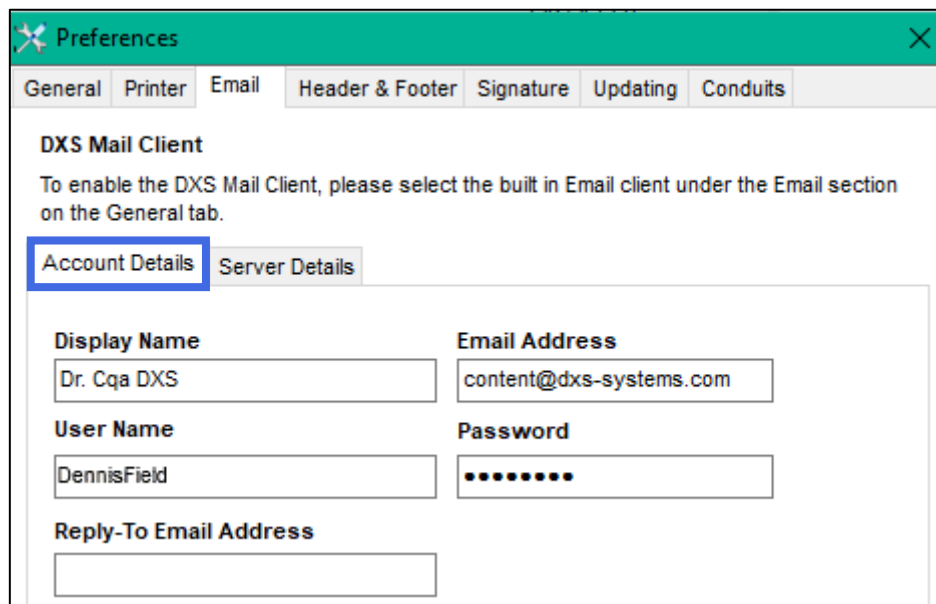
Preferences

General | Printer | Email | Header & Footer | Signature | Updating | Conduits

DXS Mail Client

To enable the DXS Mail Client, please select the built in Email client under the Email section on the General tab.

Account Details | Server Details

Display Name
Dr. Cqa DXS

Email Address
content@dxs-systems.com

User Name
DennisField

Password
••••••••

Reply-To Email Address